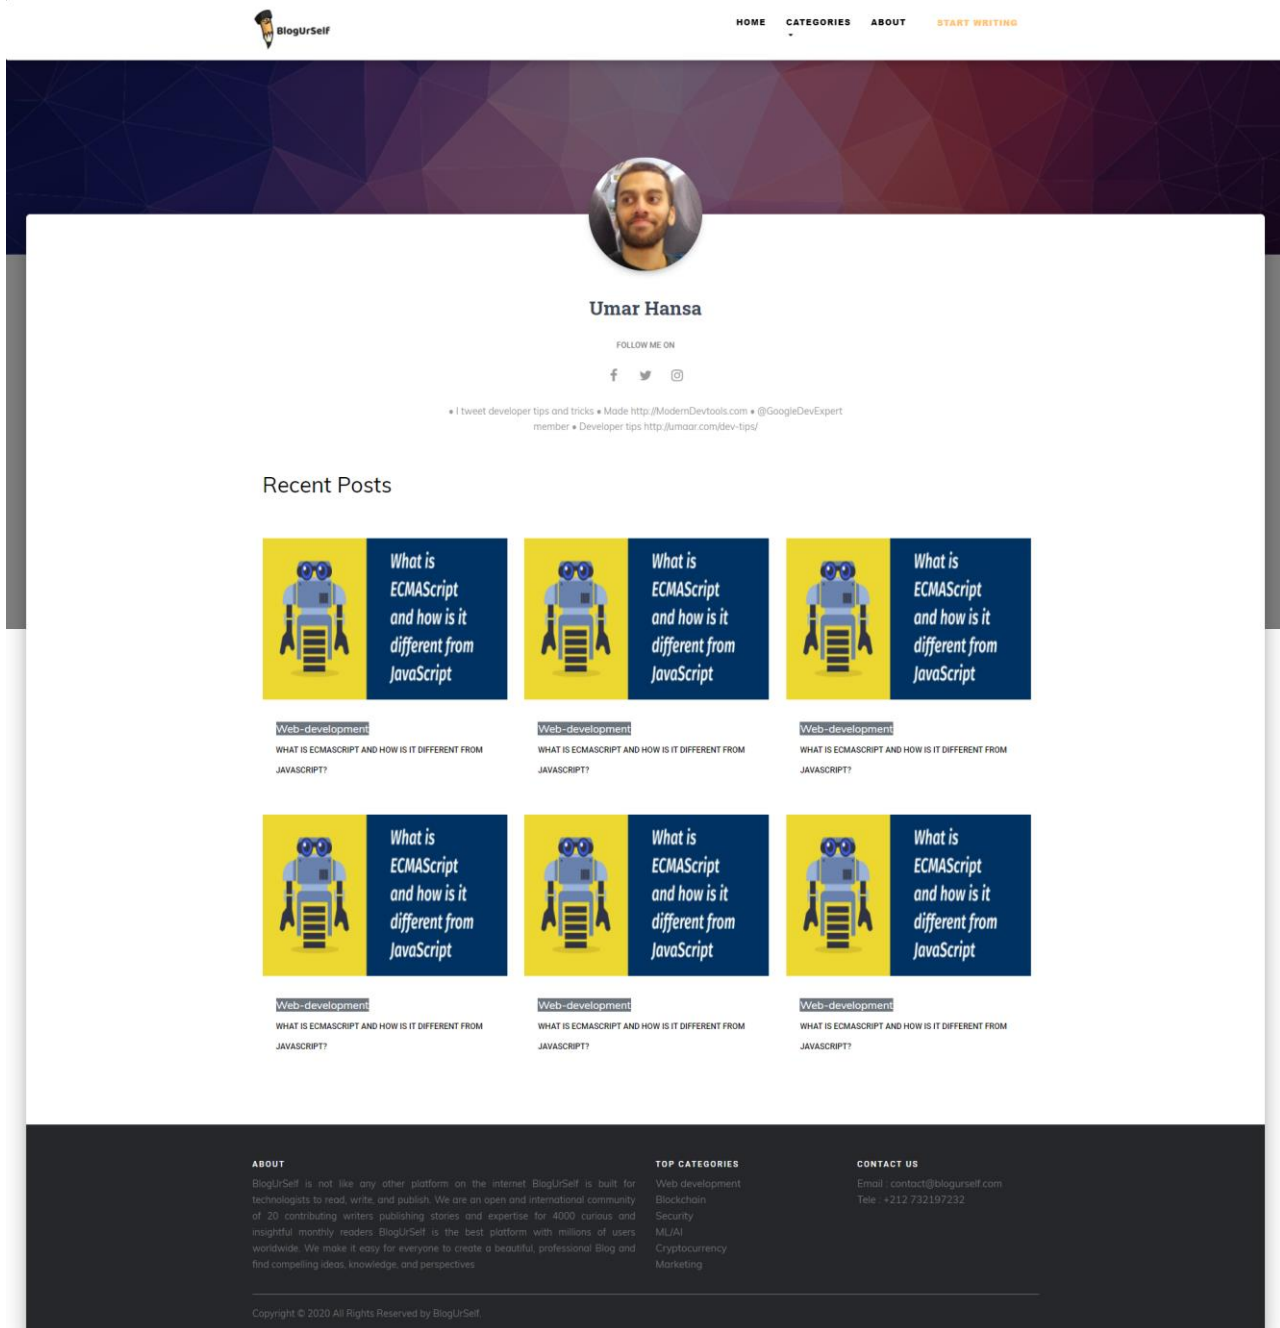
BlogUrSelf

HOME CATEGORIES ABOUT START WRITING

Umar Hansa

FOLLOW ME ON

• I tweet developer tips and tricks • Made http://ModernDevtools.com • @GoogleDevExpert member • Developer tips http://umaar.com/dev-tips/

Recent Posts

What is ECMAScript and how is it different from JavaScript

Web-development
WHAT IS ECMASCRIPT AND HOW IS IT DIFFERENT FROM JAVASCRIPT?

What is ECMAScript and how is it different from JavaScript

Web-development
WHAT IS ECMASCRIPT AND HOW IS IT DIFFERENT FROM JAVASCRIPT?

What is ECMAScript and how is it different from JavaScript

Web-development
WHAT IS ECMASCRIPT AND HOW IS IT DIFFERENT FROM JAVASCRIPT?

What is ECMAScript and how is it different from JavaScript

Web-development
WHAT IS ECMASCRIPT AND HOW IS IT DIFFERENT FROM JAVASCRIPT?

What is ECMAScript and how is it different from JavaScript

Web-development
WHAT IS ECMASCRIPT AND HOW IS IT DIFFERENT FROM JAVASCRIPT?

What is ECMAScript and how is it different from JavaScript

Web-development
WHAT IS ECMASCRIPT AND HOW IS IT DIFFERENT FROM JAVASCRIPT?

ABOUT
BlogUrSelf is not like any other platform on the internet BlogUrSelf is built for technologists to read, write, and publish. We are an open and international community of 20 contributing writers publishing stories and expertise for 4000 curious and insightful monthly readers BlogUrSelf is the best platform with millions of users worldwide. We make it easy for everyone to create a beautiful, professional Blog and find compelling ideas, knowledge, and perspectives

TOP CATEGORIES
Web development
Blockchain
Security
ML/AI
Cryptocurrency
Marketing

CONTACT US
Email : contact@blogurself.com
Tele : +212 732197232

Copyright © 2020 All Rights Reserved by BlogUrSelf.